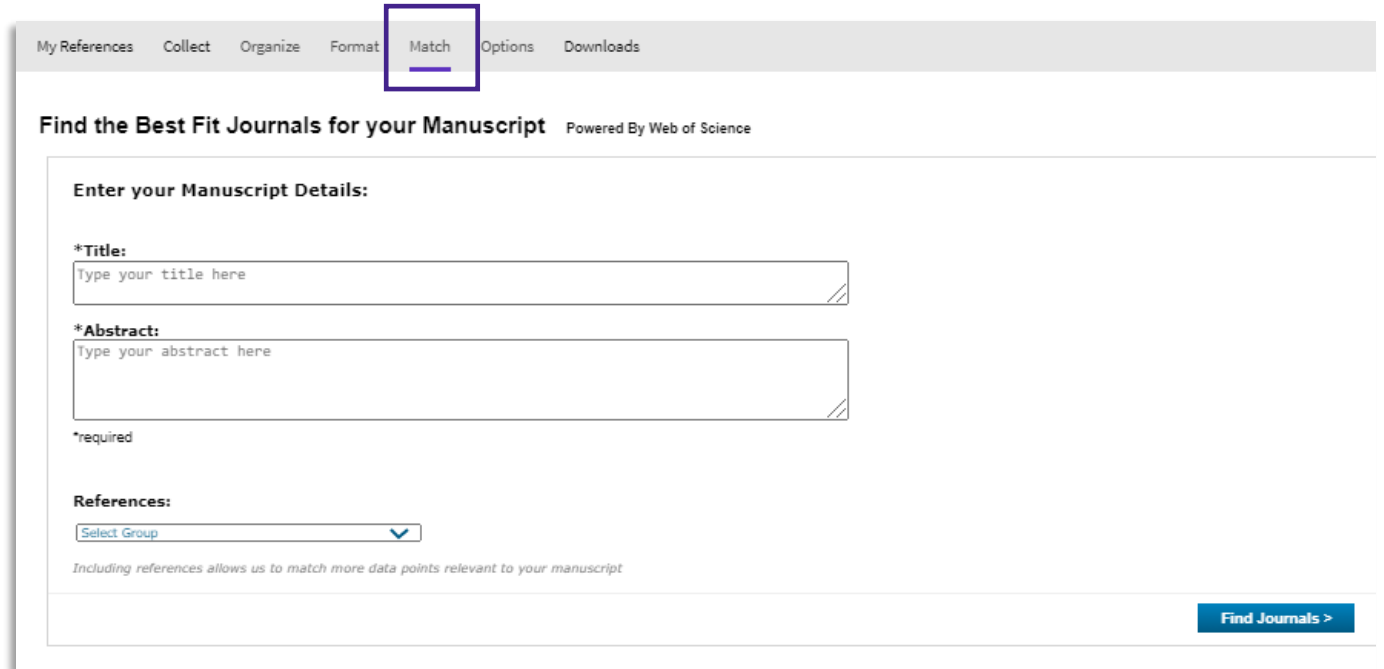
My References Collect Organize Format Match Options Downloads

Find the Best Fit Journals for your Manuscript Powered By Web of Science

Enter your Manuscript Details:

*Title:

Type your title here

*Abstract:

Type your abstract here

*required

References:

Select Group

Including references allows us to match more data points relevant to your manuscript

Find Journals >